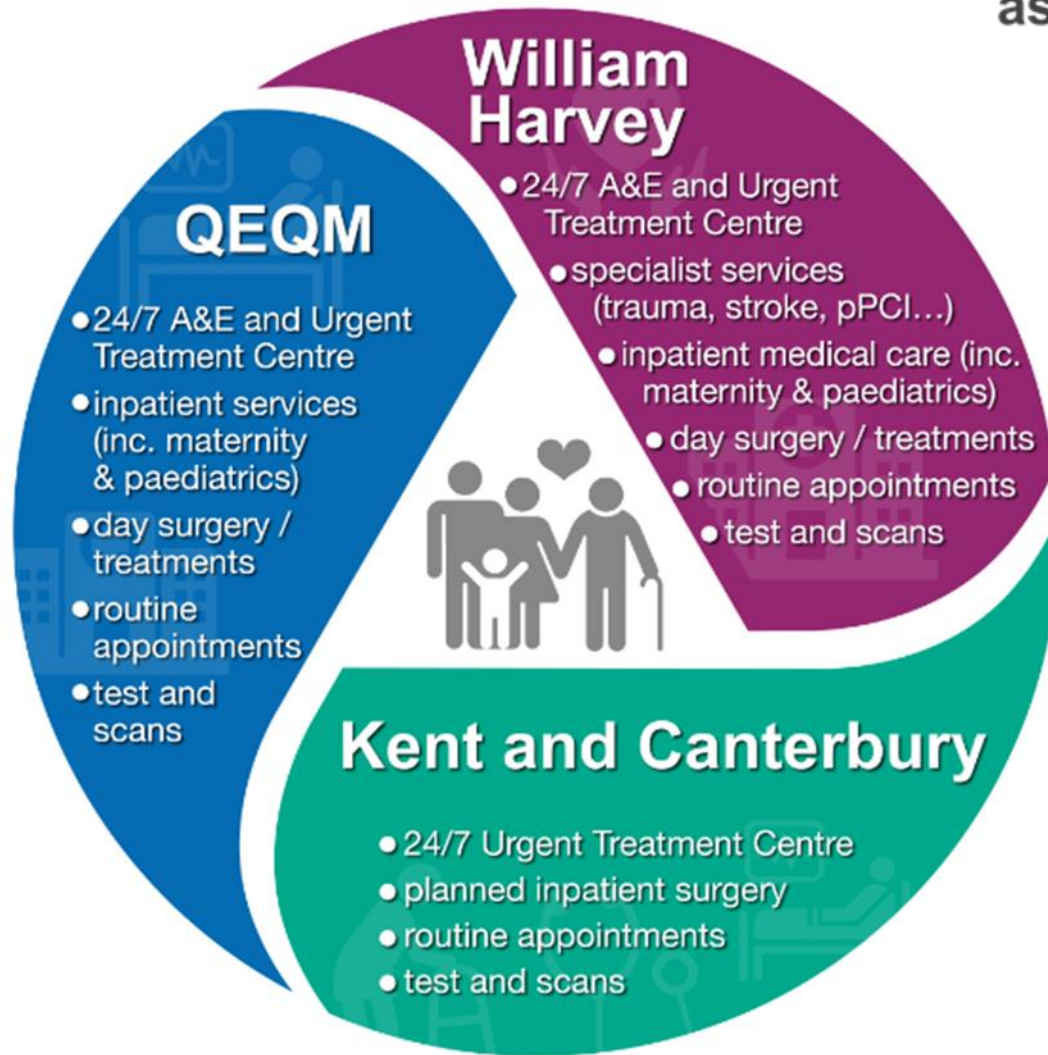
as

William Harvey

• 24/7 A&E and Urgent Treatment Centre
• specialist services (trauma, stroke, pPCI…)
• inpatient medical care (inc. maternity & paediatrics)
• day surgery / treatments
• routine appointments
• test and scans

QEQM

• 24/7 A&E and Urgent Treatment Centre
• inpatient services (inc. maternity & paediatrics)
• day surgery / treatments
• routine appointments
• test and scans

Kent and Canterbury

• 24/7 Urgent Treatment Centre
• planned inpatient surgery
• routine appointments
• test and scans